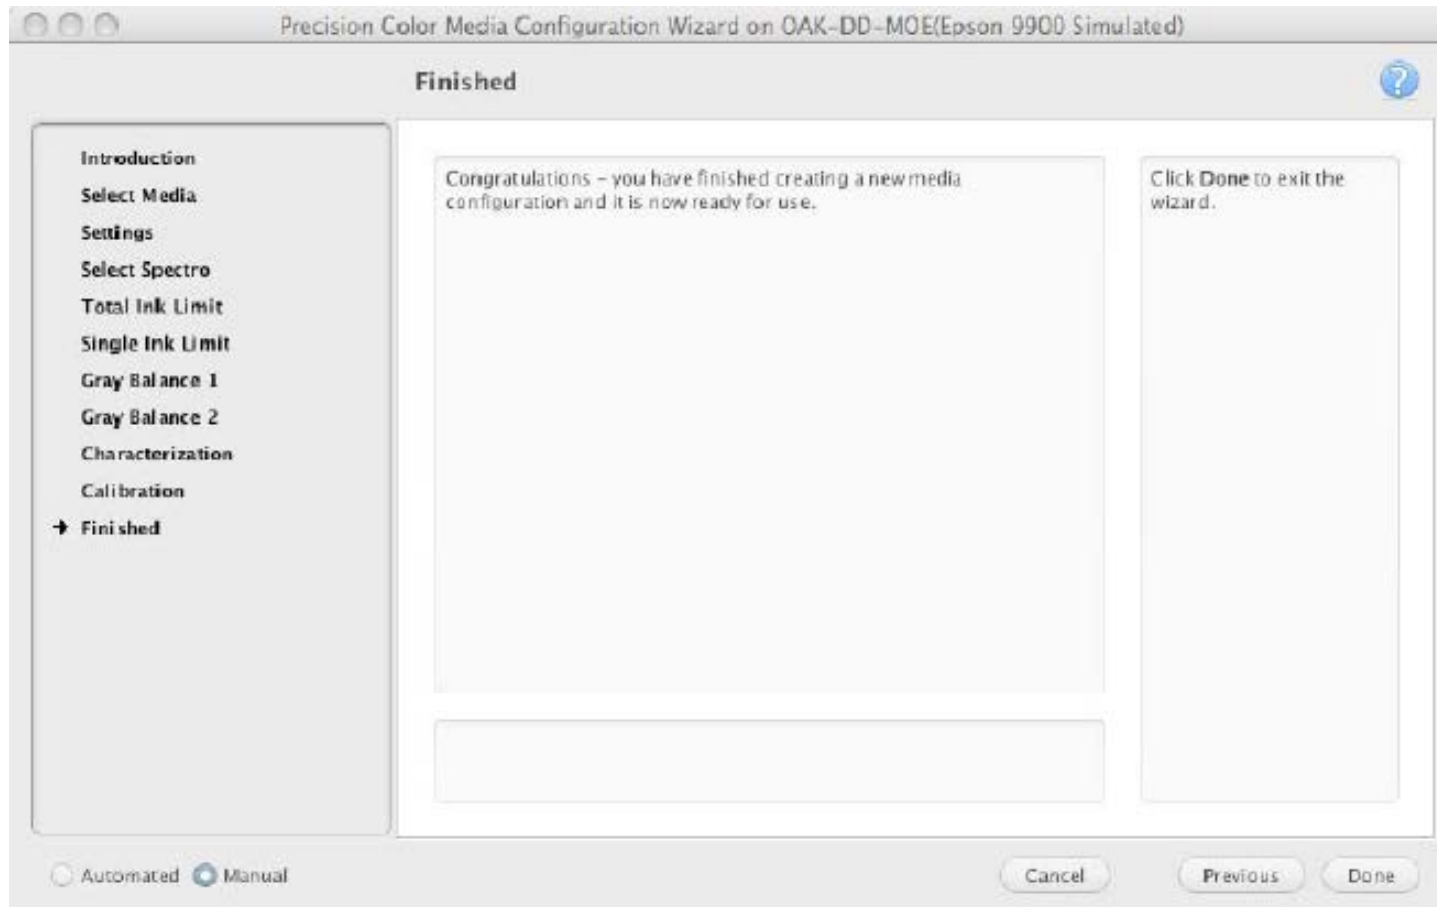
Precision Color Media Configuration Wizard on OAK-DD-MOE(Epson 9900 Simulated)

Finished

Introduction
Select Media
Settings
Select Spectro
Total Ink Limit
Single Ink Limit
Gray Balance 1
Gray Balance 2
Characterization
Calibration
Finished

Congratulations – you have finished creating a new media configuration and it is now ready for use.

Click Done to exit the wizard.

Automated Manual

Cancel Previous Done